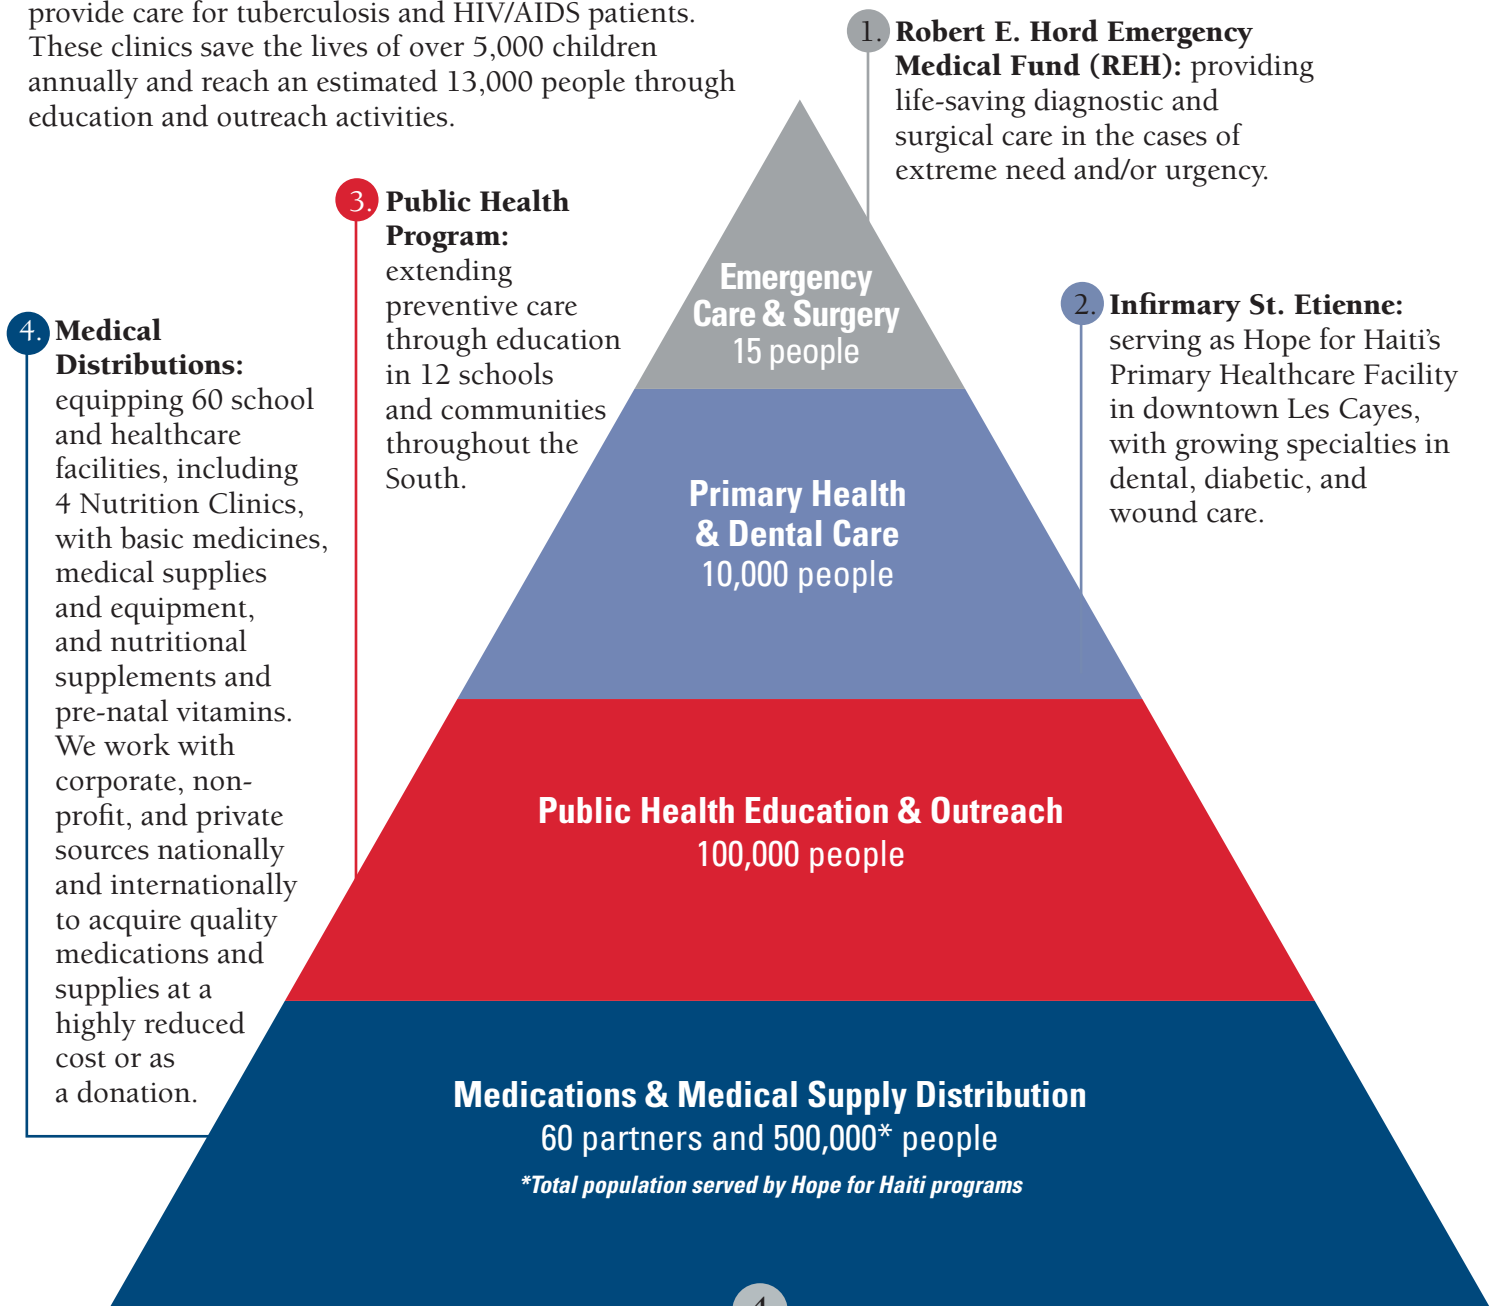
provide care for tuberculosis and HIV/AIDS patients. These clinics save the lives of over 5,000 children annually and reach an estimated 13,000 people through education and outreach activities.

1. **Robert E. Hord Emergency Medical Fund (REH):** providing life-saving diagnostic and surgical care in the cases of extreme need and/or urgency.

3. **Public Health Program:** extending preventive care through education in 12 schools and communities throughout the South.

2. **Infirmary St. Etienne:** serving as Hope for Haiti's Primary Healthcare Facility in downtown Les Cayes, with growing specialties in dental, diabetic, and wound care.

4. **Medical Distributions:** equipping 60 school and healthcare facilities, including 4 Nutrition Clinics, with basic medicines, medical supplies and equipment, and nutritional supplements and pre-natal vitamins. We work with corporate, non-profit, and private sources nationally and internationally to acquire quality medications and supplies at a highly reduced cost or as a donation.

Emergency Care & Surgery
15 people

Primary Health & Dental Care
10,000 people

Public Health Education & Outreach
100,000 people

Medications & Medical Supply Distribution
60 partners and 500,000* people
*Total population served by Hope for Haiti programs

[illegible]